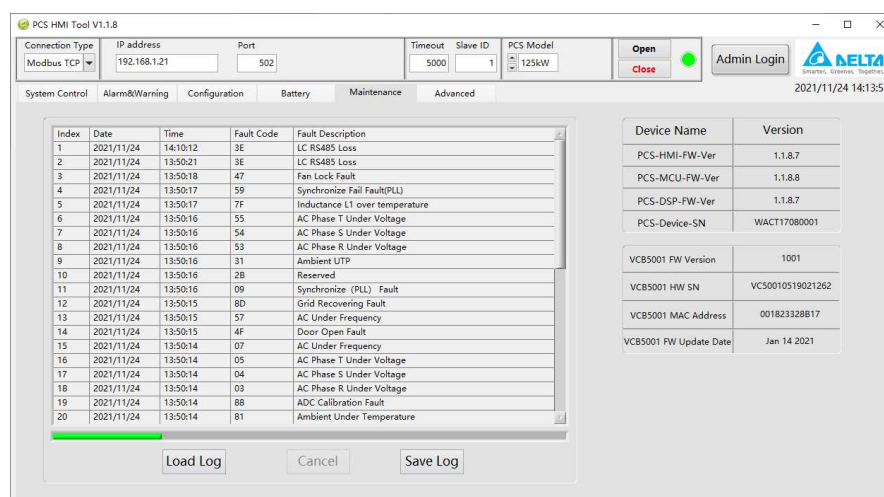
PCS HMI Tool V1.1.8

Connection Type
Modbus TCP
IP address
192.168.1.21
Port
502
Timeout
5000
Slave ID
1
PCS Model
125kW
Open
Close
Admin Login
DELTA
Smarter. Greener. Together.

System Control
Alarm&Warning
Configuration
Battery
Maintenance
Advanced
2021/11/24 14:13:5

| Index | Date | Time | Fault Code | Fault Description |
|---|---|---|---|---|
| 1 | 2021/11/24 | 14:10:12 | 3E | LC RS485 Loss |
| 2 | 2021/11/24 | 13:50:21 | 3E | LC RS485 Loss |
| 3 | 2021/11/24 | 13:50:18 | 47 | Fan Lock Fault |
| 4 | 2021/11/24 | 13:50:17 | 59 | Synchronize Fail Fault(PLL) |
| 5 | 2021/11/24 | 13:50:17 | 7F | Inductance L1 over temperature |
| 6 | 2021/11/24 | 13:50:16 | 55 | AC Phase T Under Voltage |
| 7 | 2021/11/24 | 13:50:16 | 54 | AC Phase S Under Voltage |
| 8 | 2021/11/24 | 13:50:16 | 53 | AC Phase R Under Voltage |
| 9 | 2021/11/24 | 13:50:16 | 31 | Ambient UTP |
| 10 | 2021/11/24 | 13:50:16 | 2B | Reserved |
| 11 | 2021/11/24 | 13:50:16 | 09 | Synchronize (PLL) Fault |
| 12 | 2021/11/24 | 13:50:15 | 8D | Grid Recovering Fault |
| 13 | 2021/11/24 | 13:50:15 | 57 | AC Under Frequency |
| 14 | 2021/11/24 | 13:50:15 | 4F | Door Open Fault |
| 15 | 2021/11/24 | 13:50:14 | 07 | AC Under Frequency |
| 16 | 2021/11/24 | 13:50:14 | 05 | AC Phase T Under Voltage |
| 17 | 2021/11/24 | 13:50:14 | 04 | AC Phase S Under Voltage |
| 18 | 2021/11/24 | 13:50:14 | 03 | AC Phase R Under Voltage |
| 19 | 2021/11/24 | 13:50:14 | 88 | ADC Calibration Fault |
| 20 | 2021/11/24 | 13:50:14 | 81 | Ambient Under Temperature |

Load Log
Cancel
Save Log

| Device Name | Version |
|---|---|
| PCS-HMI-FW-Ver | 1.1.8.7 |
| PCS-MCU-FW-Ver | 1.1.8.8 |
| PCS-DSP-FW-Ver | 1.1.8.7 |
| PCS-Device-SN | WACT17080001 |

| | |
|---|---|
| VCB5001 FW Version | 1001 |
| VCB5001 HW SN | VC50010519021262 |
| VCB5001 MAC Address | 001823328B17 |
| VCB5001 FW Update Date | Jan 14 2021 |